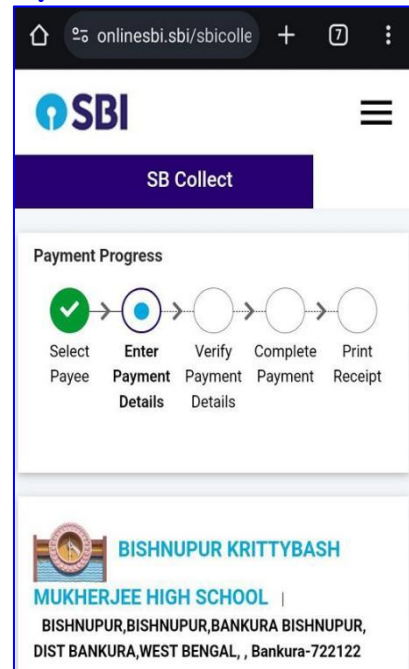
onlinesbi.sbi/sbicolle

7

SBI

SB Collect

Payment Progress

Select Payee

Enter Payment Details

Verify Payment Details

Complete Payment

Print Receipt

BISHNUPUR KRITTYBASH MUKHERJEE HIGH SCHOOL |

BISHNUPUR,BISHNUPUR,BANKURA BISHNUPUR, DIST BANKURA,WEST BENGAL, , Bankura-722122